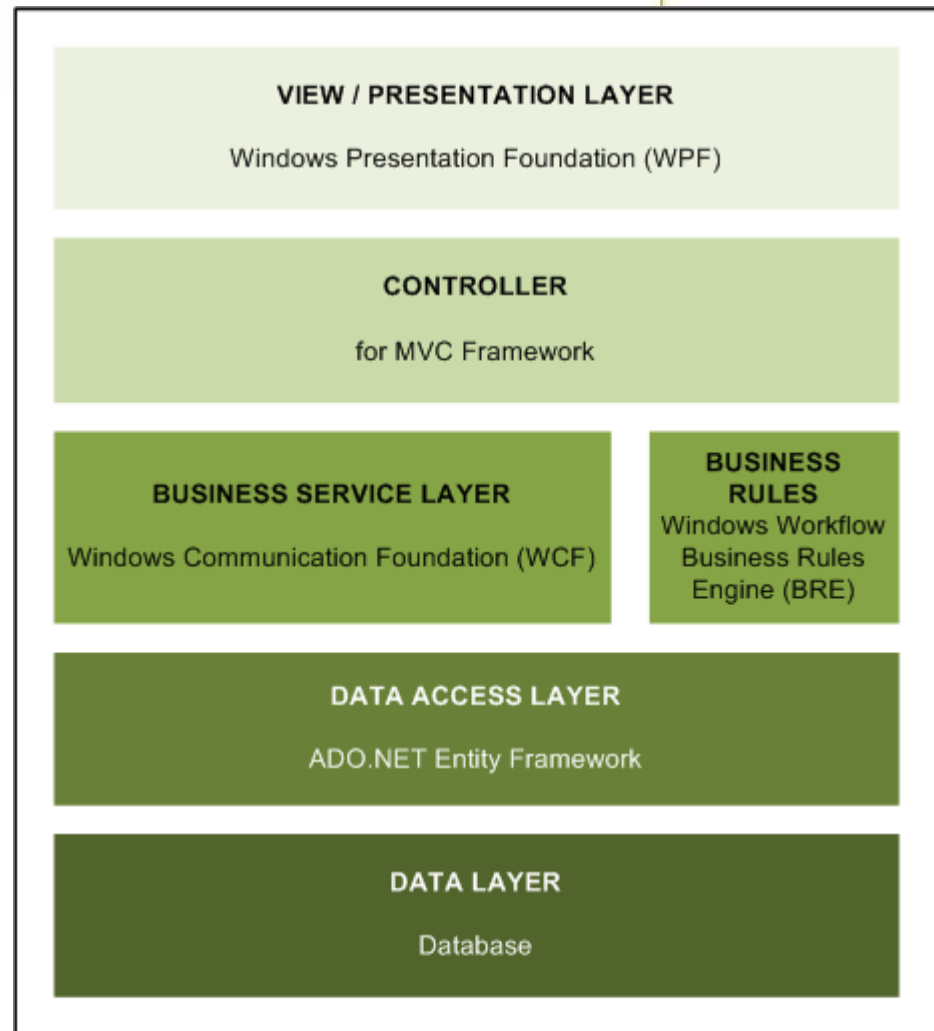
VIEW / PRESENTATION LAYER
Windows Presentation Foundation (WPF)

CONTROLLER
for MVC Framework

BUSINESS SERVICE LAYER
Windows Communication Foundation (WCF)

BUSINESS RULES
Windows Workflow Business Rules Engine (BRE)

DATA ACCESS LAYER
ADO.NET Entity Framework

DATA LAYER
Database